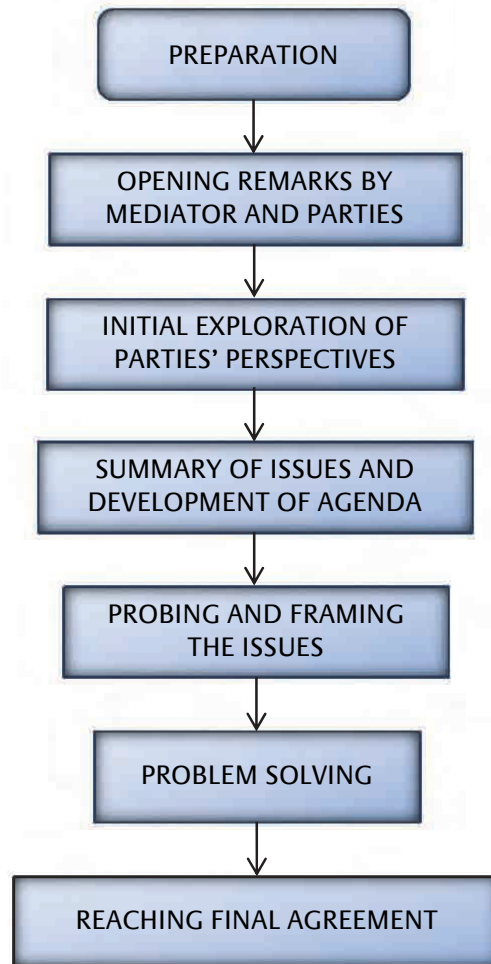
PREPARATION

OPENING REMARKS BY MEDIATOR AND PARTIES

INITIAL EXPLORATION OF PARTIES' PERSPECTIVES

SUMMARY OF ISSUES AND DEVELOPMENT OF AGENDA

PROBING AND FRAMING THE ISSUES

PROBLEM SOLVING

REACHING FINAL AGREEMENT